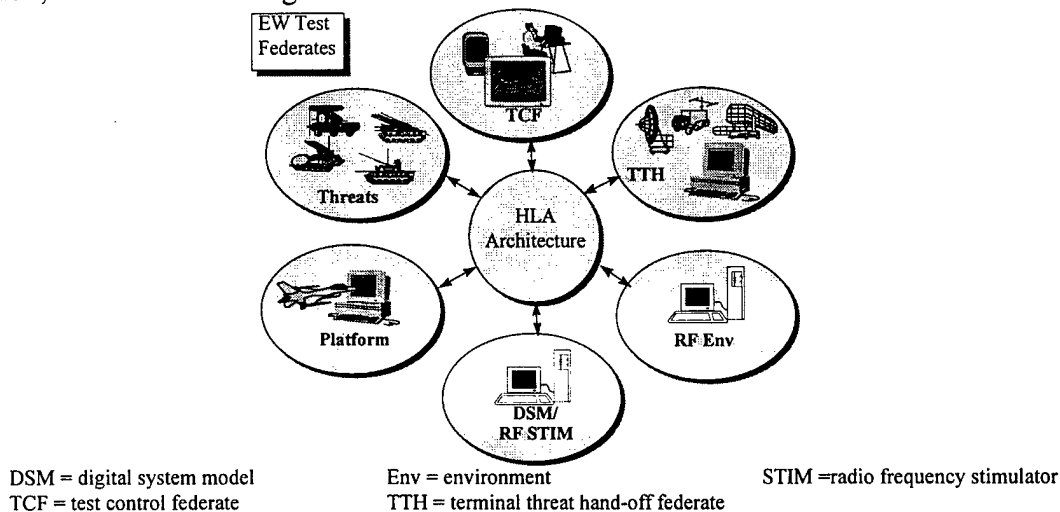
EW Test Federates

TCF

TTH

Threats

HLA Architecture

Platform

RF Env

DSM/ RF STIM

DSM = digital system model
TCF = test control federate

Env = environment
TTH = terminal threat hand-off federate

STIM =radio frequency stimulator